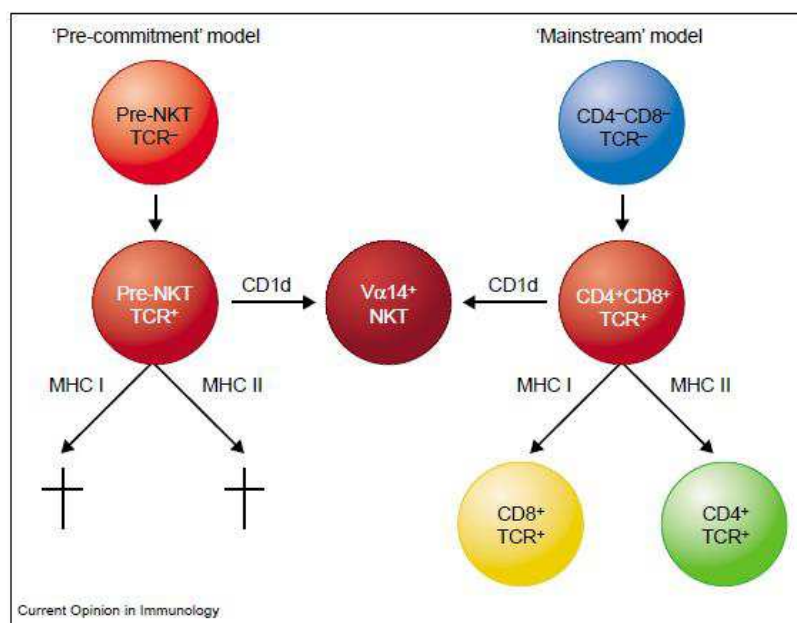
'Pre-commitment' model

'Mainstream' model

Pre-NKT TCR$^-$

$CD4^-CD8^-$ TCR$^-$

Pre-NKT TCR$^+$

CD1d

V$\alpha$14$^+$ NKT

CD1d

$CD4^+CD8^+$ TCR$^+$

MHC I

MHC II

MHC I

MHC II

$CD8^+$ TCR$^+$

$CD4^+$ TCR$^+$

Current Opinion in Immunology